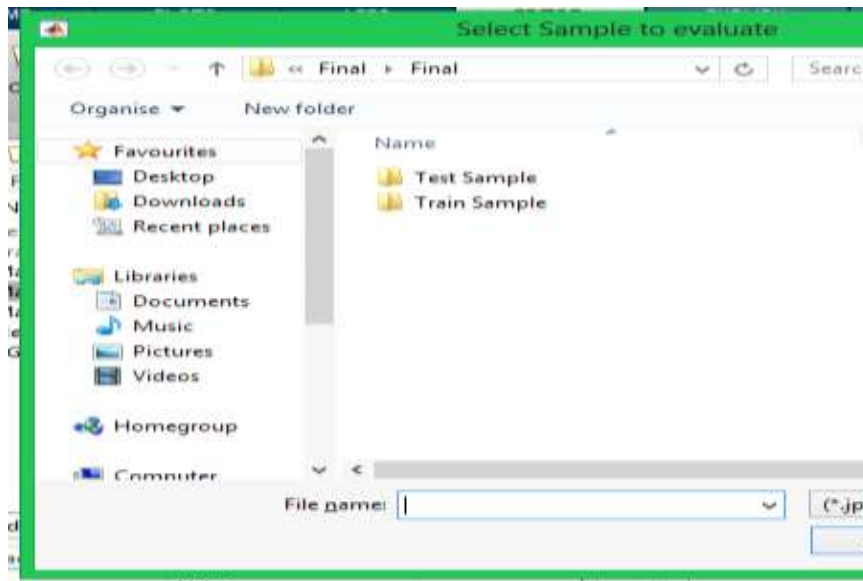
Select Sample to evaluate

« Final ▸ Final

Searc

Organise ▾

New folder

Name

Favourites

Desktop

Downloads

Recent places

Libraries

Documents

Music

Pictures

Videos

Homegroup

Computer

Test Sample

Train Sample

File name:

(*.jp